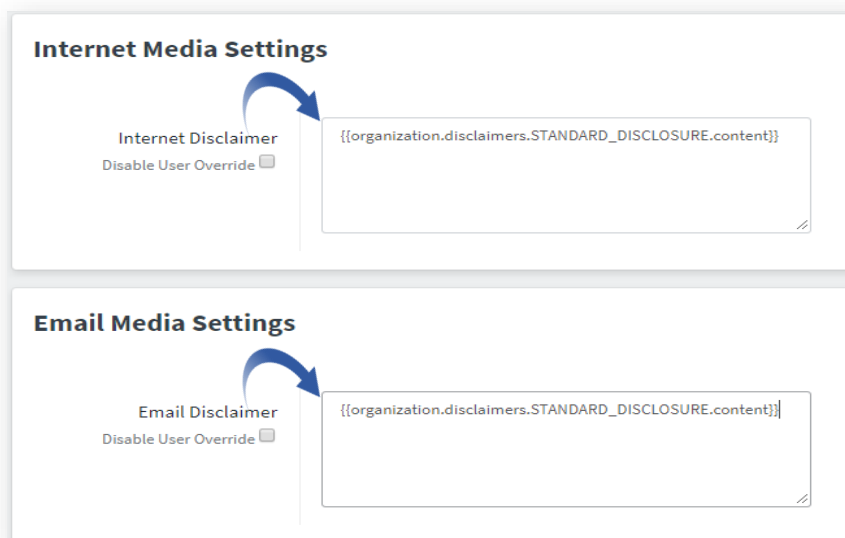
Internet Media Settings

Internet Disclaimer
Disable User Override

{{organization.disclaimers.STANDARD_DISCLOSURE.content}}

Email Media Settings

Email Disclaimer
Disable User Override

{{organization.disclaimers.STANDARD_DISCLOSURE.content}}